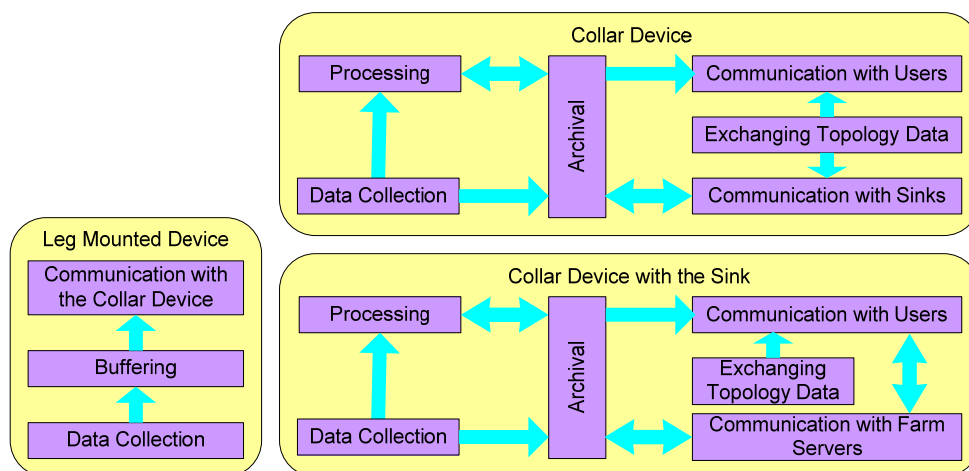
Collar Device

Processing

Archival

Communication with Users

Exchanging Topology Data

Data Collection

Communication with Sinks

Leg Mounted Device

Communication with the Collar Device

Buffering

Data Collection

Collar Device with the Sink

Processing

Archival

Communication with Users

Exchanging Topology Data

Data Collection

Communication with Farm Servers